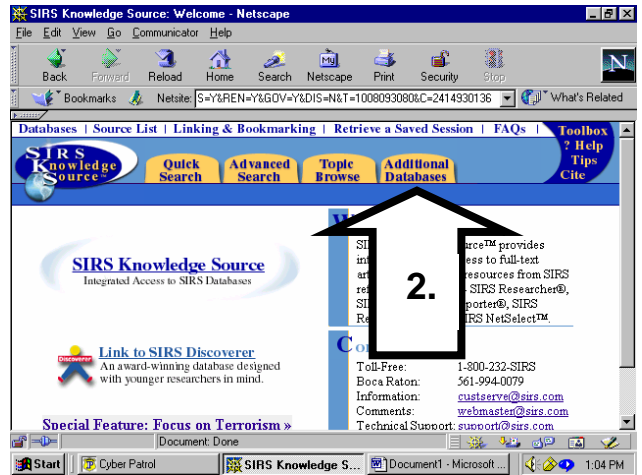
SIRS Knowledge Source: Welcome - Netscape

File Edit View Go Communicator Help

Back Forward Reload Home Search Netscape Print Security Stop

Bookmarks Netsite: S=Y&REN=Y&GOV=Y&DIS=N&T=1008093080&C=2414930136 What's Related

Databases | Source List | Linking & Bookmarking | Retrieve a Saved Session | FAQs |

Toolbox
? Help
Tips
Cite

SIRS Knowledge Source

Quick Search
Advanced Search
Topic Browse
Additional Databases

SIRS Knowledge Source
Integrated Access to SIRS Databases

W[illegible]

SI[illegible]rce™ provides int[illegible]ess to full-text ar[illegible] resources from SIRS re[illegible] SIRS Researcher®, SI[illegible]porter®, SIRS Re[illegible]IRS NetSelect™.

2.

Link to SIRS Discoverer
An award-winning database designed with younger researchers in mind.

Discoverer

Co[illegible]

Toll-Free: 1-800-232-SIRS
Boca Raton: 561-994-0079
Information: custserve@sirs.com
Comments: webmaster@sirs.com
Technical Support: support@sirs.com

Special Feature: Focus on Terrorism »

Document: Done

Start | Cyber Patrol | SIRS Knowledge S... | Document1 - Microsoft ... | 1:04 PM